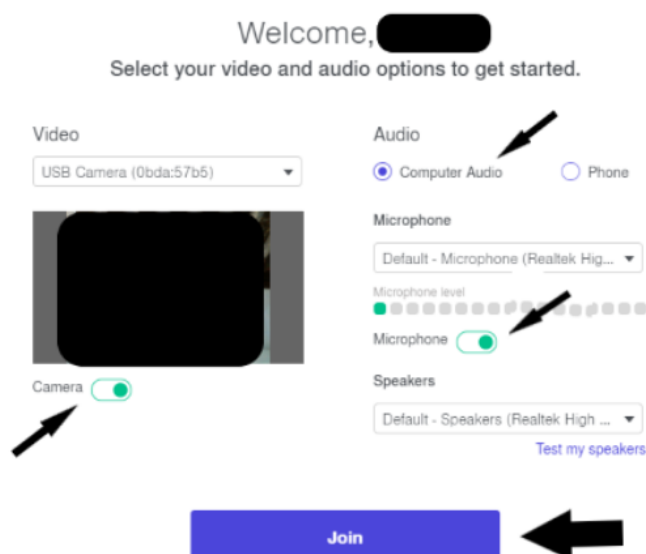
Welcome, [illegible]
Select your video and audio options to get started.

Video

USB Camera (0bda:57b5)

Camera

Audio

Computer Audio

Phone

Microphone

Default - Microphone (Realtek Hig...

Microphone level

Microphone

Speakers

Default - Speakers (Realtek High ...

Test my speakers

Join